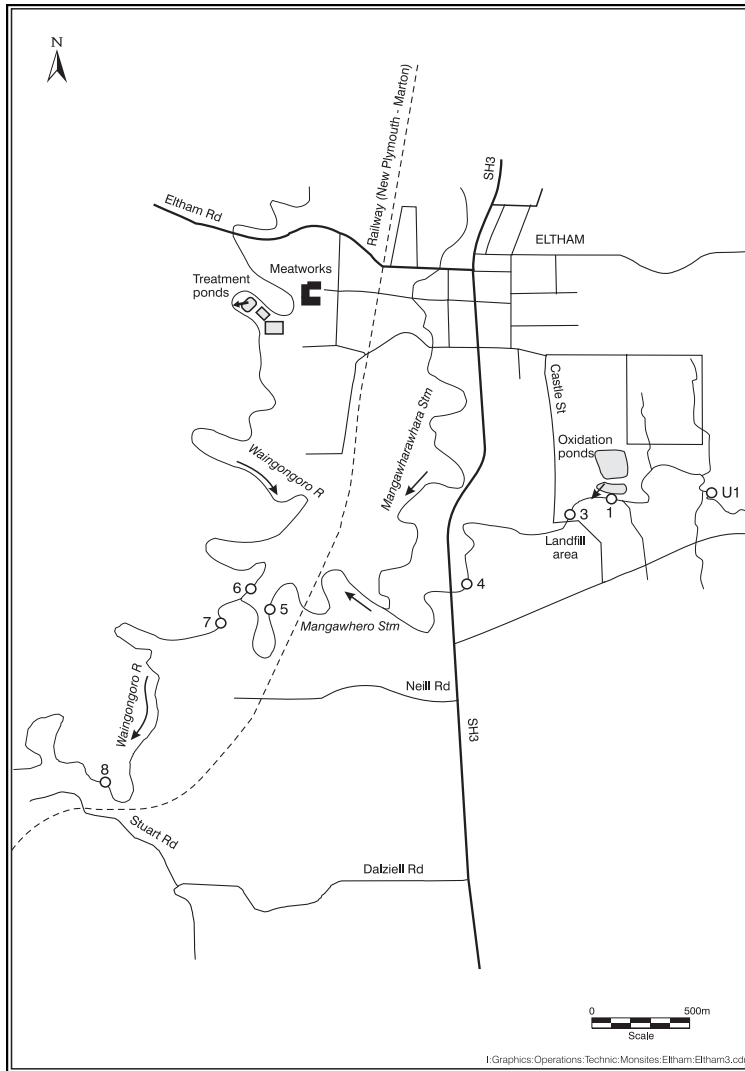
N

Railway (New Plymouth - Marton)

SH3

Eltham Rd

ELTHAM

Meatworks

Treatment ponds

Castle St

Mangawharawhara Stm

Waingongoro R

Oxidation ponds

U1

1

3

Landfill area

4

6

5

7

Mangawhero Stm

Neill Rd

Waingongoro R

SH3

8

Stuart Rd

Dalziell Rd

0

500m

Scale

I:Graphics:Operations:Technic:Monsites:Eltham:Eltham3.cd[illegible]